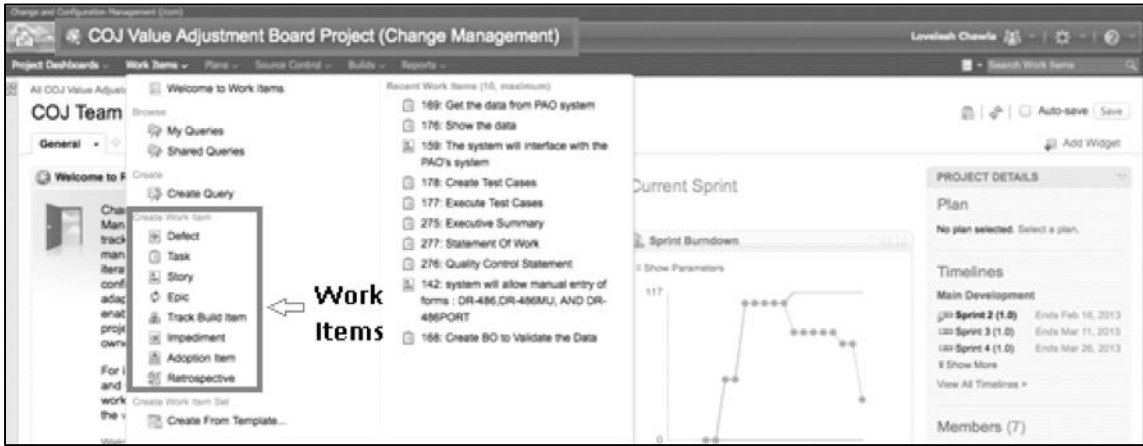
Change and Configuration Management (/ccm)

COJ Value Adjustment Board Project (Change Management)

Loveleah Chawla

Project Dashboards | Work Items | Plans | Source Control | Builds | Reports

Search Work Items

All COJ Value Adjusti

COJ Team

General

Welcome to F

Cha Man track man itera conf adap enab proje own

For i and work the v

Welcome to Work Items

Browse

My Queries

Shared Queries

Create

Create Query

Create Work Item

Defect

Task

Story

Epic

Track Build Item

Impediment

Adoption Item

Retrospective

Create Work Item Set

Create From Template...

Work Items

Recent Work Items (10, maximum)

169: Get the data from PAO system

176: Show the data

159: The system will interface with the PAO's system

178: Create Test Cases

177: Execute Test Cases

275: Executive Summary

277: Statement Of Work

276: Quality Control Statement

142: system will allow manual entry of forms : DR-486,DR-486MU, AND DR-486PORT

168: Create BO to Validate the Data

Current Sprint

Sprint Burndown

Show Parameters

117

0

Auto-save Save

Add Widget

PROJECT DETAILS

Plan

No plan selected. Select a plan.

Timelines

Main Development

Sprint 2 (1.0) Ends Feb 16, 2013

Sprint 3 (1.0) Ends Mar 11, 2013

Sprint 4 (1.0) Ends Mar 26, 2013

Show More

View All Timelines »

Members (7)